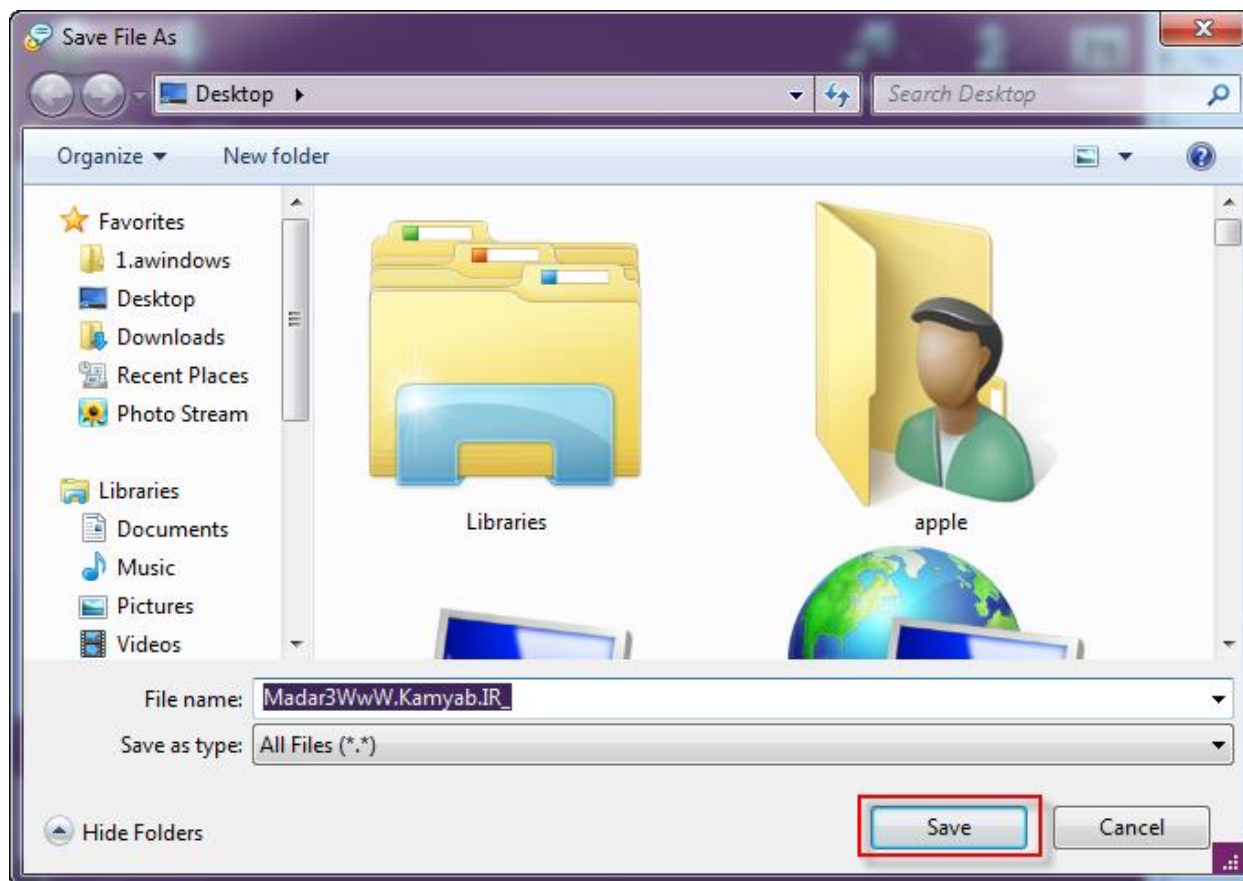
Save File As
Desktop ▸
Search Desktop
Organize ▾
New folder
Favorites
1.awindows
Desktop
Downloads
Recent Places
Photo Stream
Libraries
Documents
Music
Pictures
Videos
Libraries
apple
File name: Madar3WwW.Kamyab.IR_
Save as type: All Files (*.*)
Hide Folders
Save
Cancel